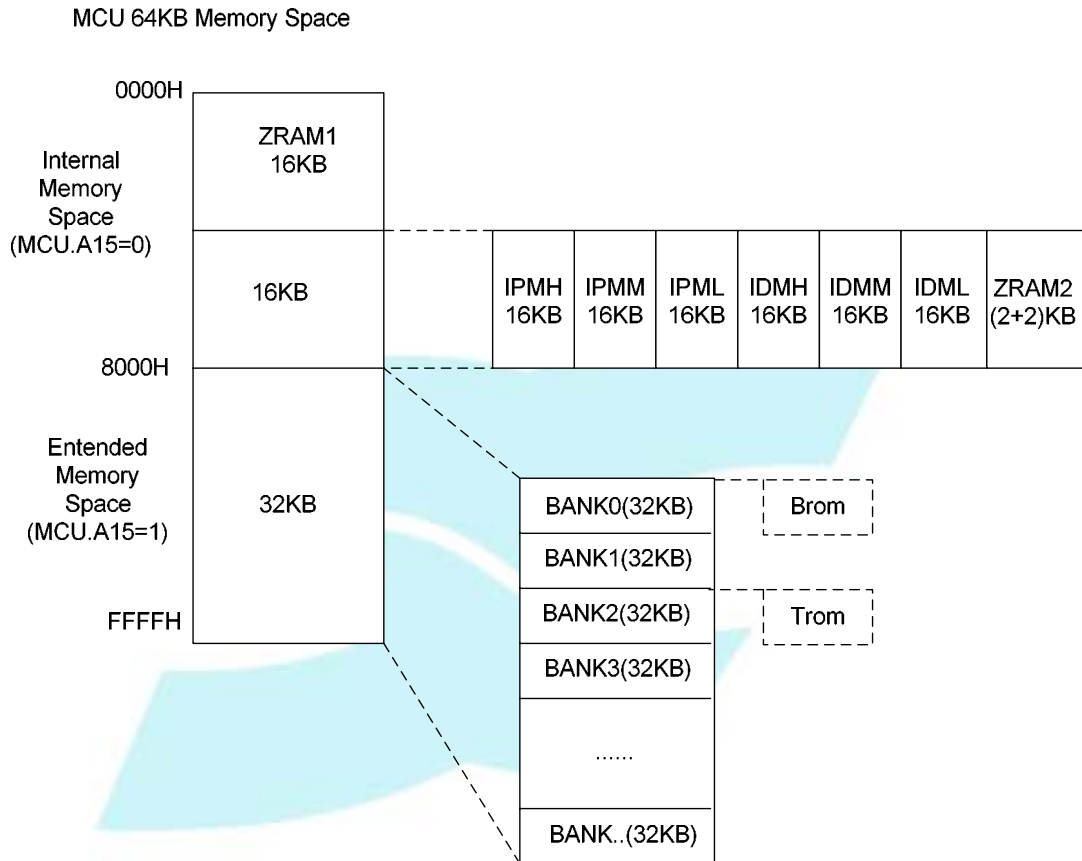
MCU 64KB Memory Space

0000H

ZRAM1
16KB

Internal
Memory
Space
(MCU.A15=0)

16KB

IPMH
16KB

IPMM
16KB

IPML
16KB

IDMH
16KB

IDMM
16KB

IDML
16KB

ZRAM2
(2+2)KB

8000H

Entended
Memory
Space
(MCU.A15=1)

32KB

BANK0(32KB)

Brom

BANK1(32KB)

BANK2(32KB)

Trom

FFFFH

BANK3(32KB)

......

BANK..(32KB)